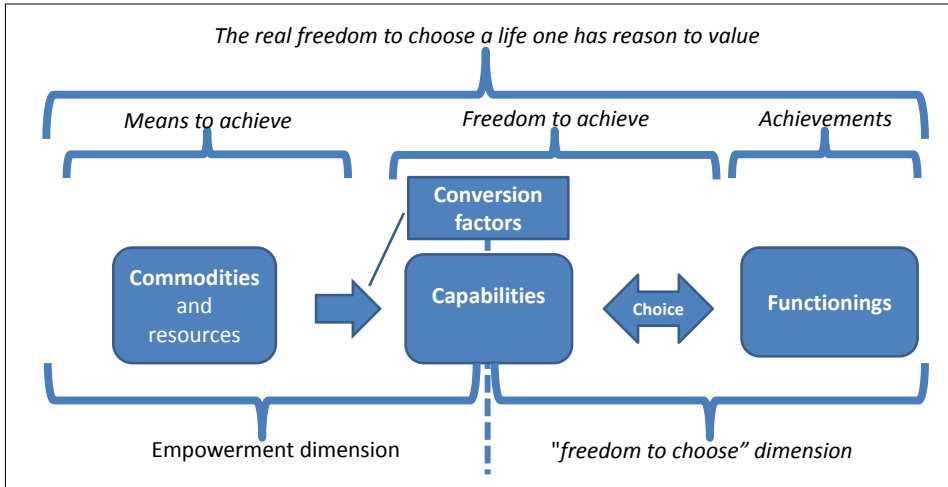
The real freedom to choose a life one has reason to value

Means to achieve

Freedom to achieve

Achievements

Conversion factors

Commodities and resources

Capabilities

Choice

Functionings

Empowerment dimension

"freedom to choose" dimension